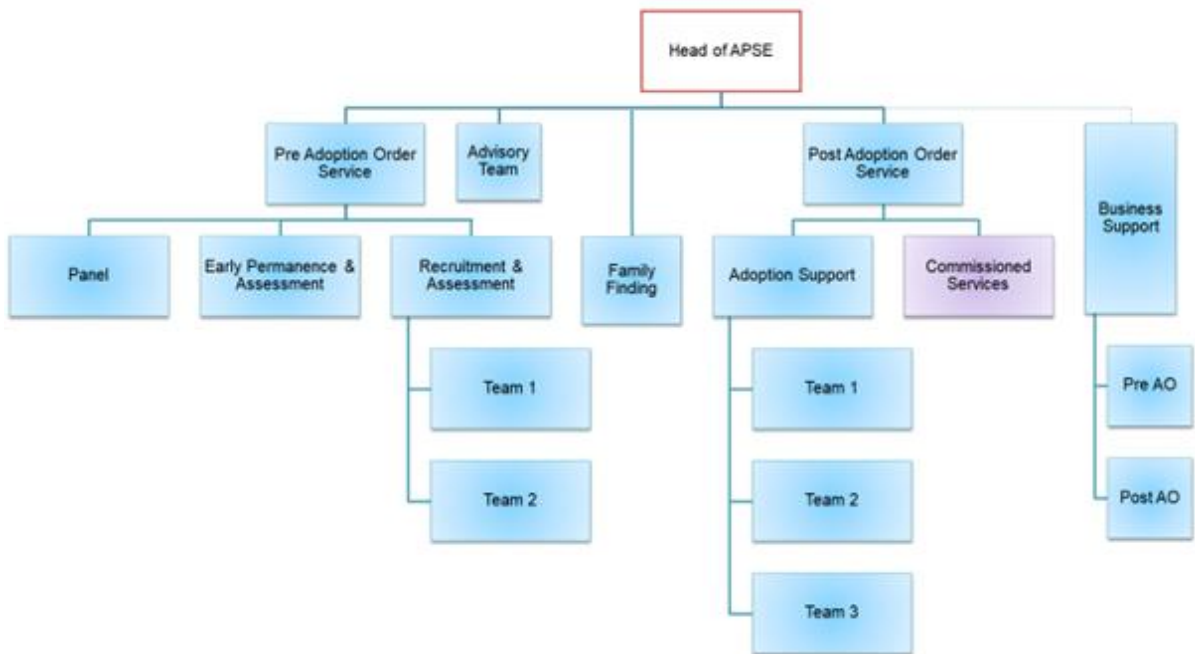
Head of APSE

Pre Adoption Order Service

Advisory Team

Post Adoption Order Service

Business Support

Panel

Early Permanence & Assessment

Recruitment & Assessment

Team 1

Team 2

Family Finding

Adoption Support

Team 1

Team 2

Team 3

Commissioned Services

Pre AO

Post AO